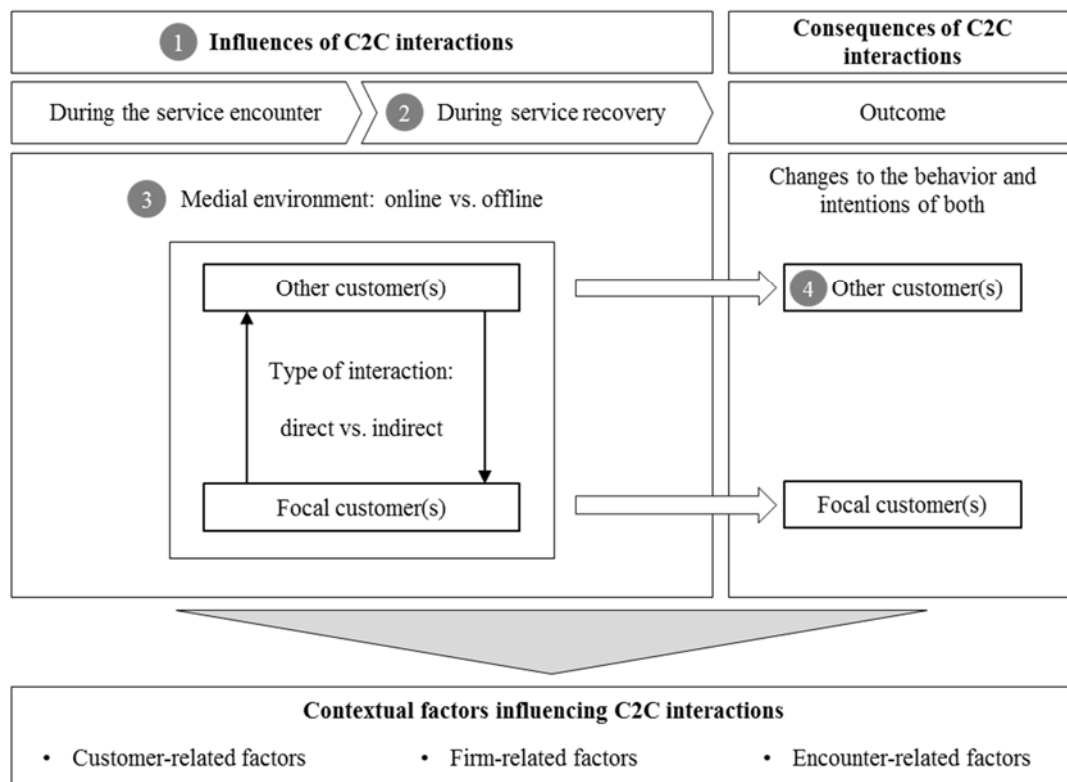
1 Influences of C2C interactions

Consequences of C2C interactions

During the service encounter

2 During service recovery

Outcome

3 Medial environment: online vs. offline

Changes to the behavior and intentions of both

Other customer(s)

Type of interaction:

direct vs. indirect

Focal customer(s)

4 Other customer(s)

Focal customer(s)

Contextual factors influencing C2C interactions

• Customer-related factors • Firm-related factors • Encounter-related factors